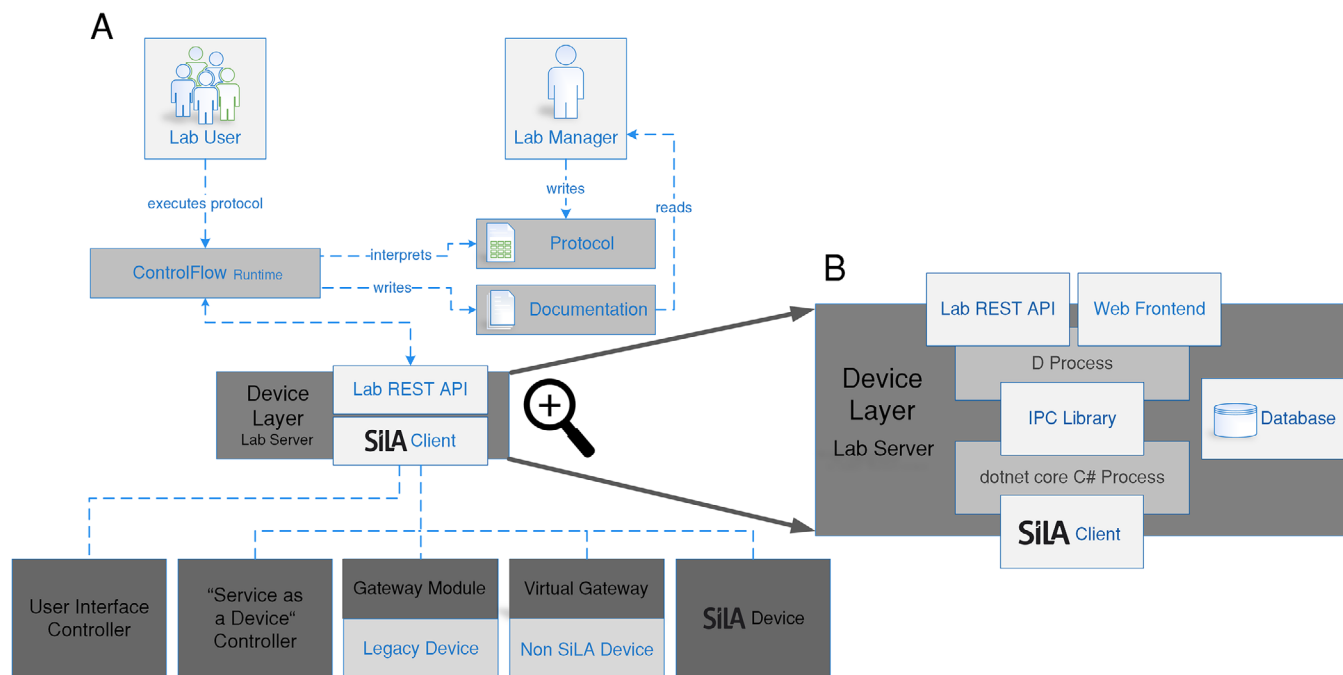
A

Lab User

Lab Manager

executes protocol

writes

reads

ControlFlow Runtime

-interprets

Protocol

writes

Documentation

Device Layer Lab Server

Lab REST API

SiLA Client

User Interface Controller

"Service as a Device" Controller

Gateway Module

Legacy Device

Virtual Gateway

Non SiLA Device

SiLA Device

B

Lab REST API

Web Frontend

Device Layer Lab Server

D Process

IPC Library

Database

dotnet core C# Process

SiLA Client